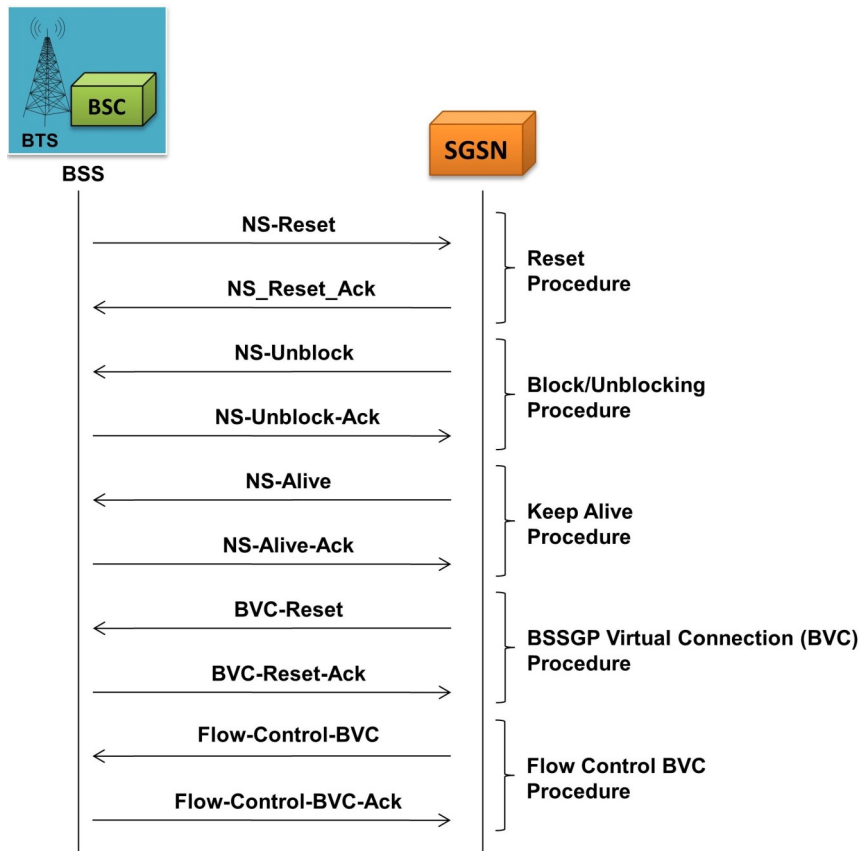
BSC
BTS
BSS
SGSN

NS-Reset
NS_Reset_Ack
Reset Procedure

NS-Unblock
NS-Unblock-Ack
Block/Unblocking Procedure

NS-Alive
NS-Alive-Ack
Keep Alive Procedure

BVC-Reset
BVC-Reset-Ack
BSSGP Virtual Connection (BVC) Procedure

Flow-Control-BVC
Flow-Control-BVC-Ack
Flow Control BVC Procedure